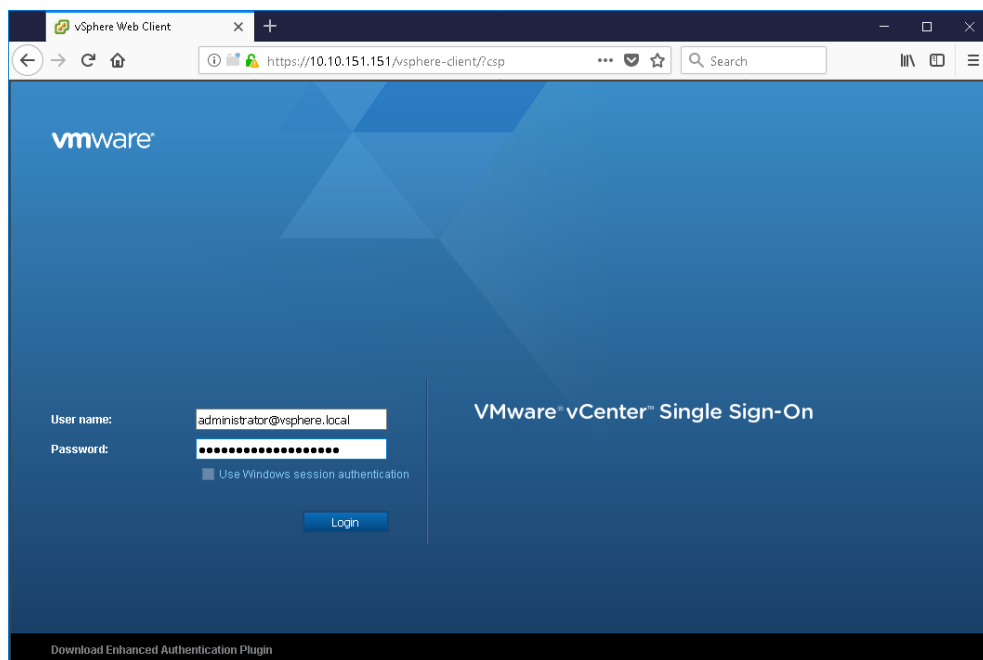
vSphere Web Client

https://10.10.151.151/vsphere-client/?csp

Search

vmware®

User name: administrator@vsphere.local

Password: ••••••••••••••••••••

Use Windows session authentication

Login

VMware® vCenter™ Single Sign-On

Download Enhanced Authentication Plugin